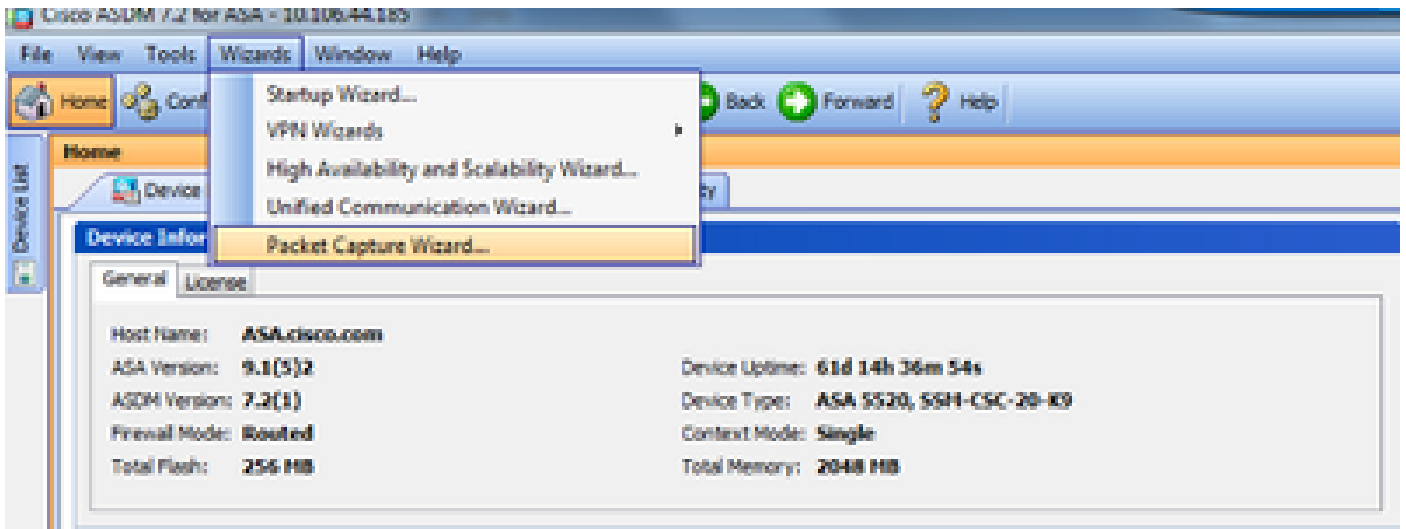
Cisco ASDM 7.2 for ASA - 10.106.44.165

File View Tools Wizards Window Help

Home Conf Back Forward Help

Startup Wizard...
VPN Wizards
High Availability and Scalability Wizard...
Unified Communication Wizard...
Packet Capture Wizard...

Device List

Home

Device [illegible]ty

Device Infor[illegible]

General License

Host Name: ASA.cisco.com
ASA Version: 9.1(5)2
ASDM Version: 7.2(1)
Firewall Mode: Routed
Total Flash: 256 MB

Device Uptime: 61d 14h 36m 54s
Device Type: ASA 5520, SSM-CSC-20-K9
Context Mode: Single
Total Memory: 2048 MB